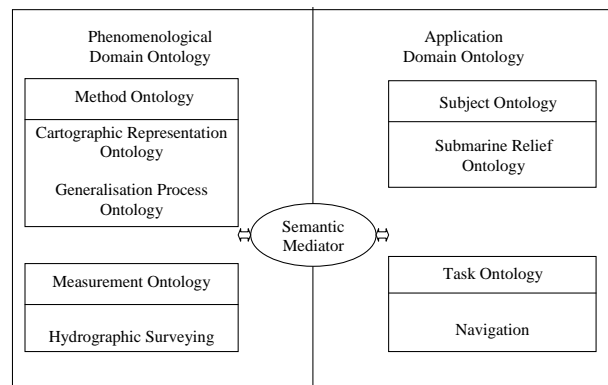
Phenomenological Domain Ontology

Method Ontology

Cartographic Representation Ontology

Generalisation Process Ontology

Measurement Ontology

Hydrographic Surveying

Semantic Mediator

Application Domain Ontology

Subject Ontology

Submarine Relief Ontology

Task Ontology

Navigation